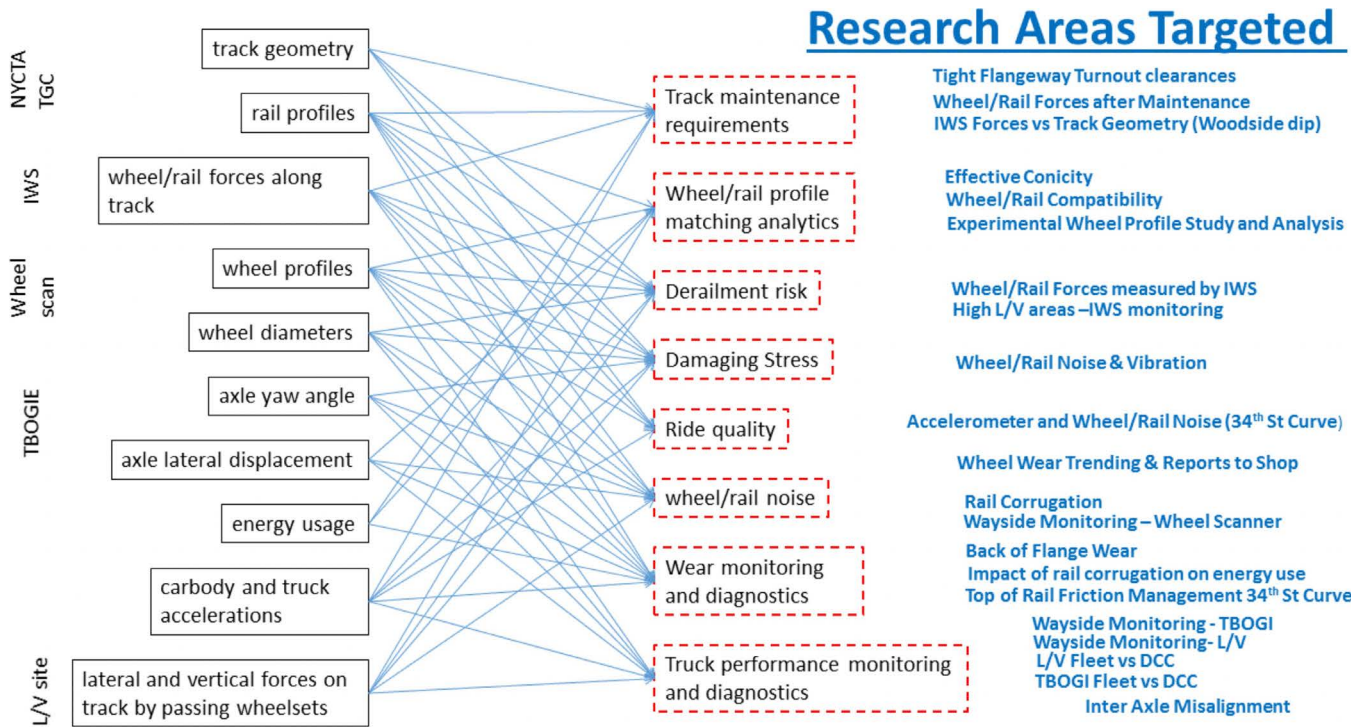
Research Areas Targeted

NYCTA TGC

track geometry

rail profiles

IWS

wheel/rail forces along track

Wheel scan

wheel profiles

wheel diameters

TBOGIE

axle yaw angle

axle lateral displacement

energy usage

carbody and truck accelerations

L/V site

lateral and vertical forces on track by passing wheelsets

Track maintenance requirements

Wheel/rail profile matching analytics

Derailment risk

Damaging Stress

Ride quality

wheel/rail noise

Wear monitoring and diagnostics

Truck performance monitoring and diagnostics

Tight Flangeway Turnout clearances
Wheel/Rail Forces after Maintenance
IWS Forces vs Track Geometry (Woodside dip)

Effective Conicity
Wheel/Rail Compatibility
Experimental Wheel Profile Study and Analysis

Wheel/Rail Forces measured by IWS
High L/V areas –IWS monitoring

Wheel/Rail Noise & Vibration

Accelerometer and Wheel/Rail Noise (34$^{th}$ St Curve)

Wheel Wear Trending & Reports to Shop

Rail Corrugation
Wayside Monitoring – Wheel Scanner

Back of Flange Wear
Impact of rail corrugation on energy use
Top of Rail Friction Management 34$^{th}$ St Curve

Wayside Monitoring - TBOGI
Wayside Monitoring- L/V
L/V Fleet vs DCC
TBOGI Fleet vs DCC
Inter Axle Misalignment